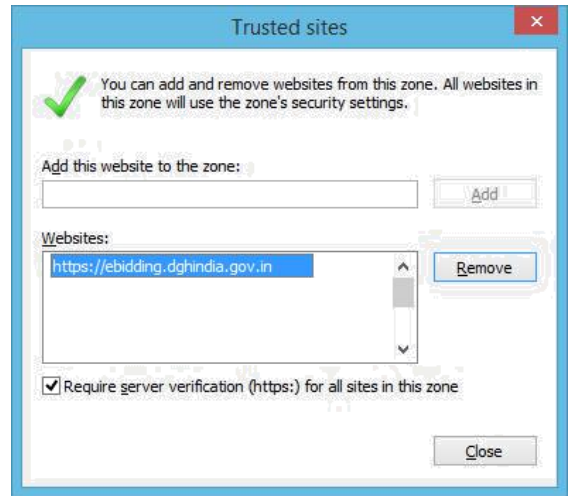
Trusted sites

×

You can add and remove websites from this zone. All websites in this zone will use the zone's security settings.

Add this website to the zone:

Add

Websites:

https://ebidding.dghindia.gov.in

Remove

Require server verification (https:) for all sites in this zone

Close